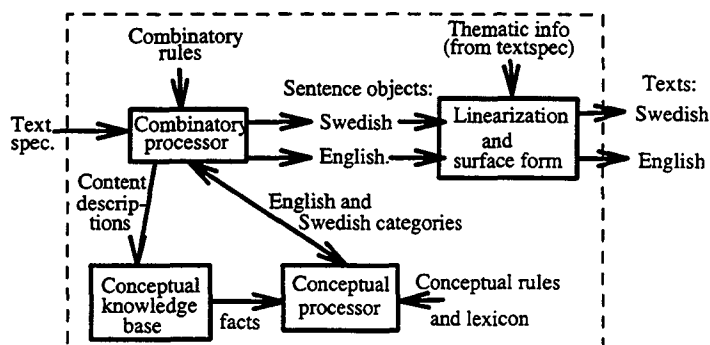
Combinatory rules

Thematic info (from textspec)

Sentence objects:

Texts:

Text spec.

Combinatory processor

Swedish

Linearization and surface form

Swedish

English.

English

Content descriptions

English and Swedish categories

Conceptual knowledge base

facts

Conceptual processor

Conceptual rules and lexicon